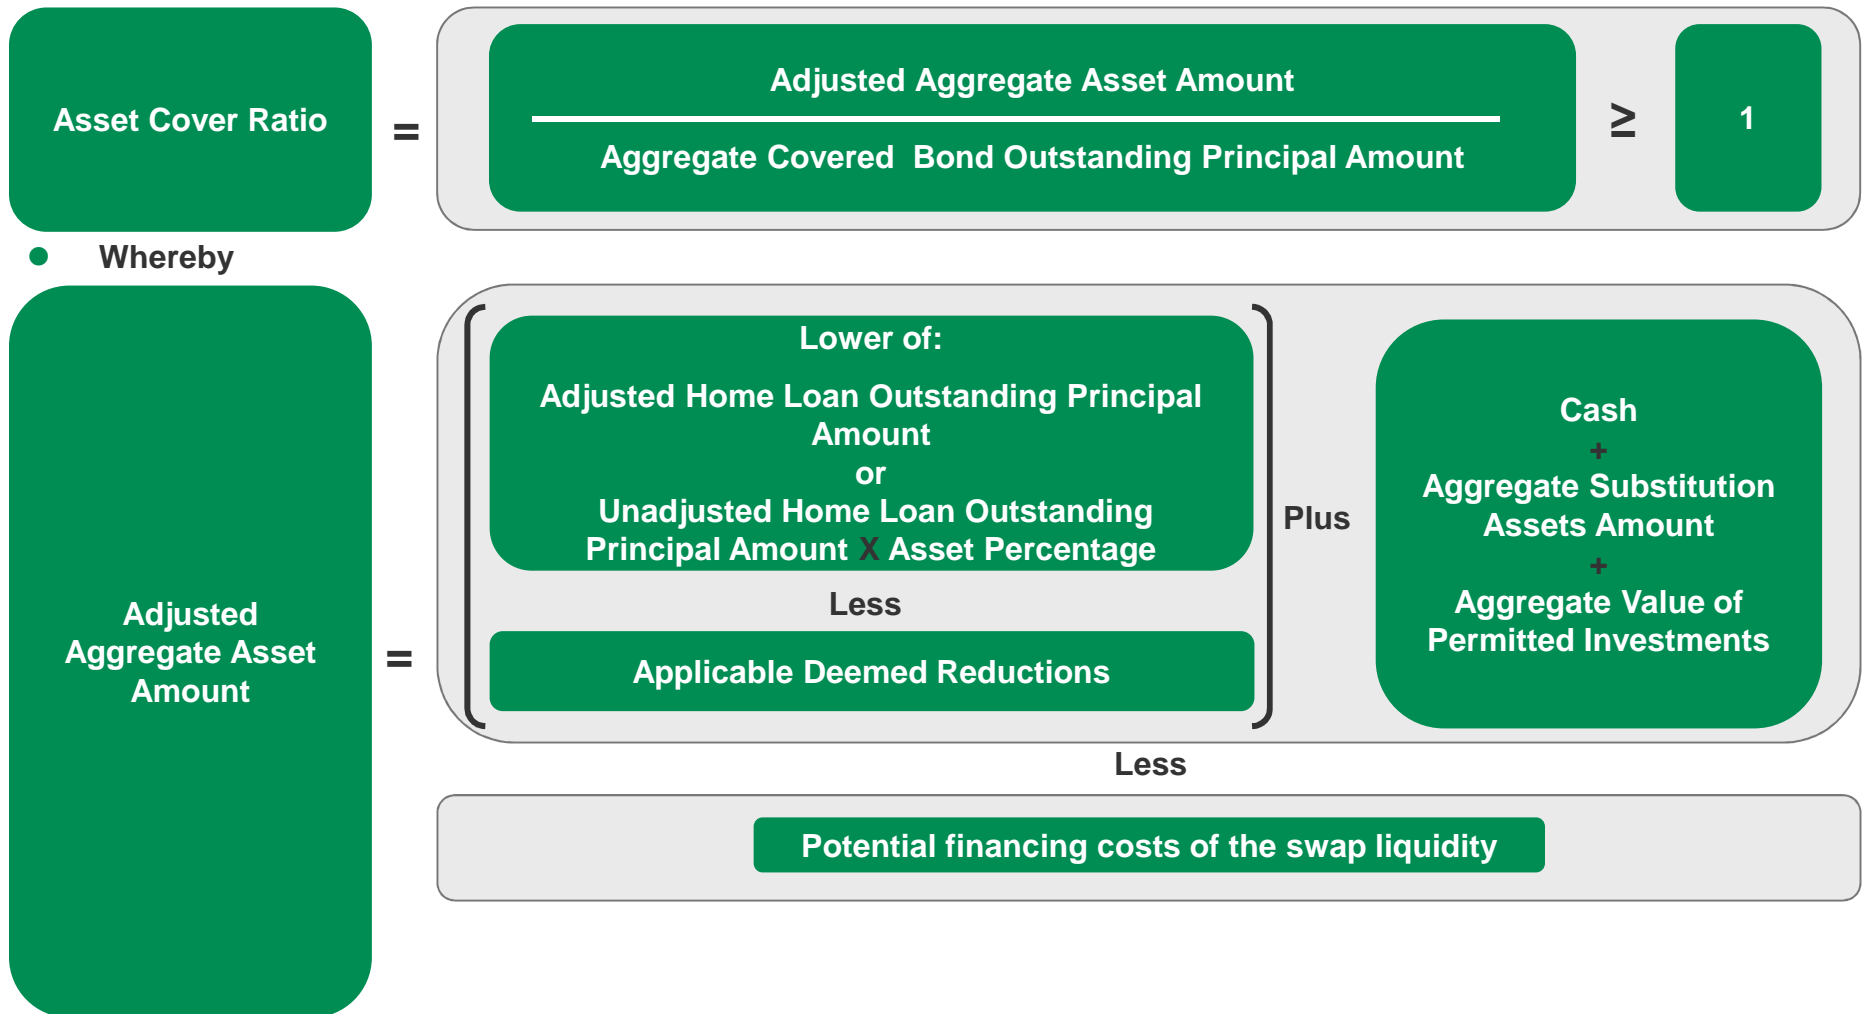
Asset Cover Ratio = Adjusted Aggregate Asset Amount / Aggregate Covered Bond Outstanding Principal Amount ≥ 1

Whereby

Adjusted Aggregate Asset Amount =

Lower of:

Adjusted Home Loan Outstanding Principal Amount
or
Unadjusted Home Loan Outstanding Principal Amount X Asset Percentage

Less

Applicable Deemed Reductions

Plus

Cash
+
Aggregate Substitution Assets Amount
+
Aggregate Value of Permitted Investments

Less

Potential financing costs of the swap liquidity